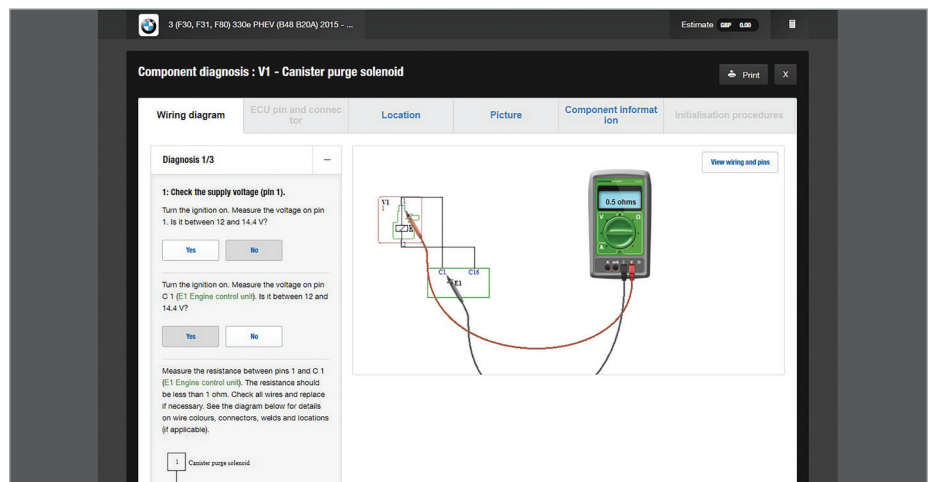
3 (F30, F31, F80) 330e PHEV (B48 B20A) 2015 - ...

Estimate GBP 0.00

Component diagnosis : V1 - Canister purge solenoid

Print X

Wiring diagram | ECU pin and connector | Location | Picture | Component information | Initialisation procedures

Diagnosis 1/3 —

1: Check the supply voltage (pin 1).

Turn the ignition on. Measure the voltage on pin 1. Is it between 12 and 14.4 V?

Yes No

Turn the ignition on. Measure the voltage on pin C 1 (E1 Engine control unit). Is it between 12 and 14.4 V?

Yes No

Measure the resistance between pins 1 and C 1 (E1 Engine control unit). The resistance should be less than 1 ohm. Check all wires and replace if necessary. See the diagram below for details on wire colours, connectors, welds and locations (if applicable).

1 Canister purge solenoid

View wiring and pins

V1
1
2
C1 C16
E1

0.5 ohms
V Ω
A